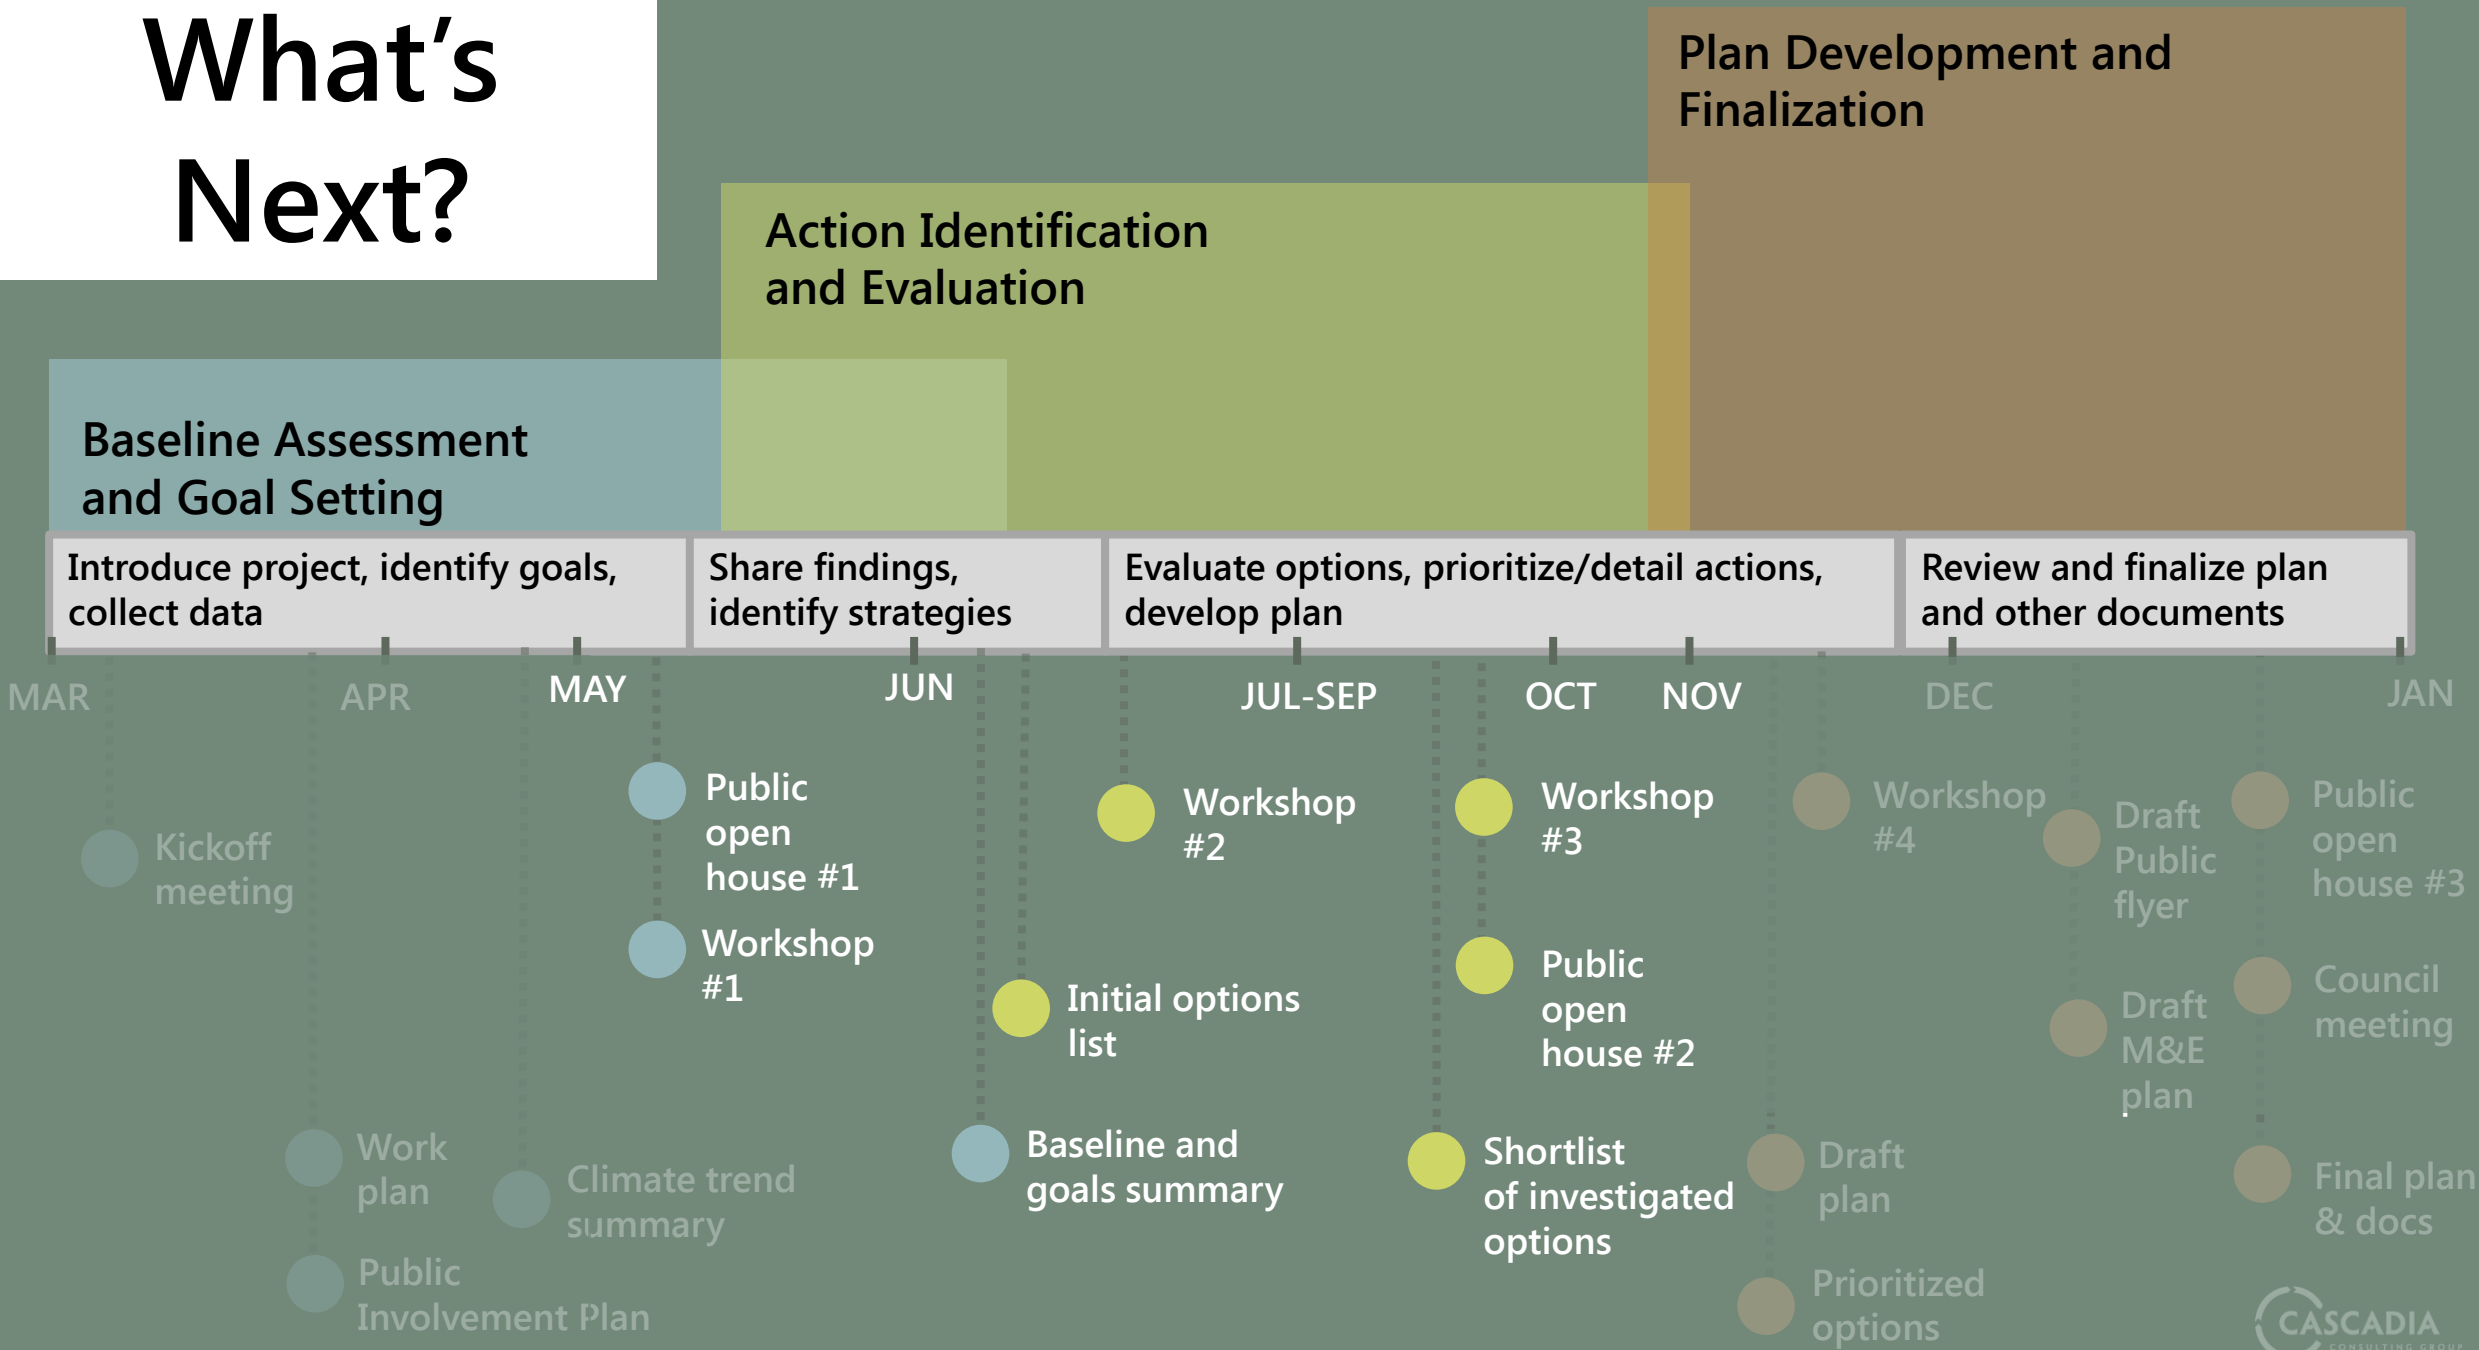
What's Next?

Plan Development and Finalization

Action Identification and Evaluation

Baseline Assessment and Goal Setting

Introduce project, identify goals, collect data

Share findings, identify strategies

Evaluate options, prioritize/detail actions, develop plan

Review and finalize plan and other documents

MAR

APR

MAY

JUN

JUL-SEP

OCT

NOV

DEC

JAN

Kickoff meeting

Work plan

Public Involvement Plan

Climate trend summary

Public open house #1

Workshop #1

Baseline and goals summary

Initial options list

Workshop #2

Workshop #3

Public open house #2

Shortlist of investigated options

Workshop #4

Draft plan

Prioritized options

Draft Public flyer

Draft M&E plan

Public open house #3

Council meeting

Final plan & docs

CASCADIA